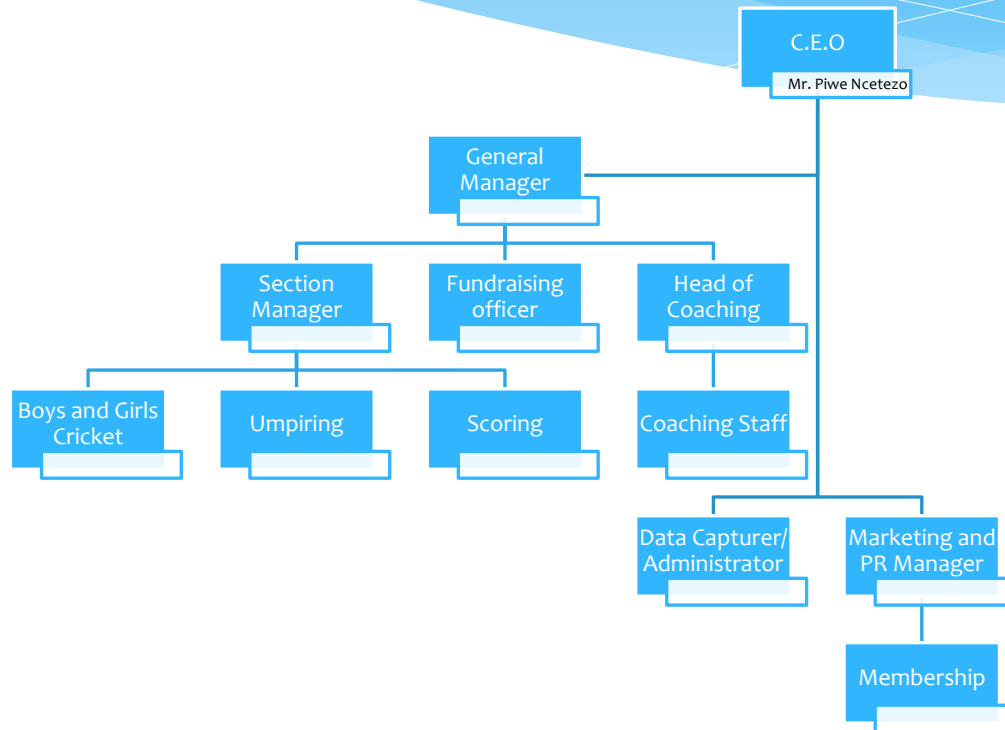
C.E.O
Mr. Piwe Ncetezo

General Manager

Section Manager

Fundraising officer

Head of Coaching

Boys and Girls Cricket

Umpiring

Scoring

Coaching Staff

Data Capturer/ Administrator

Marketing and PR Manager

Membership